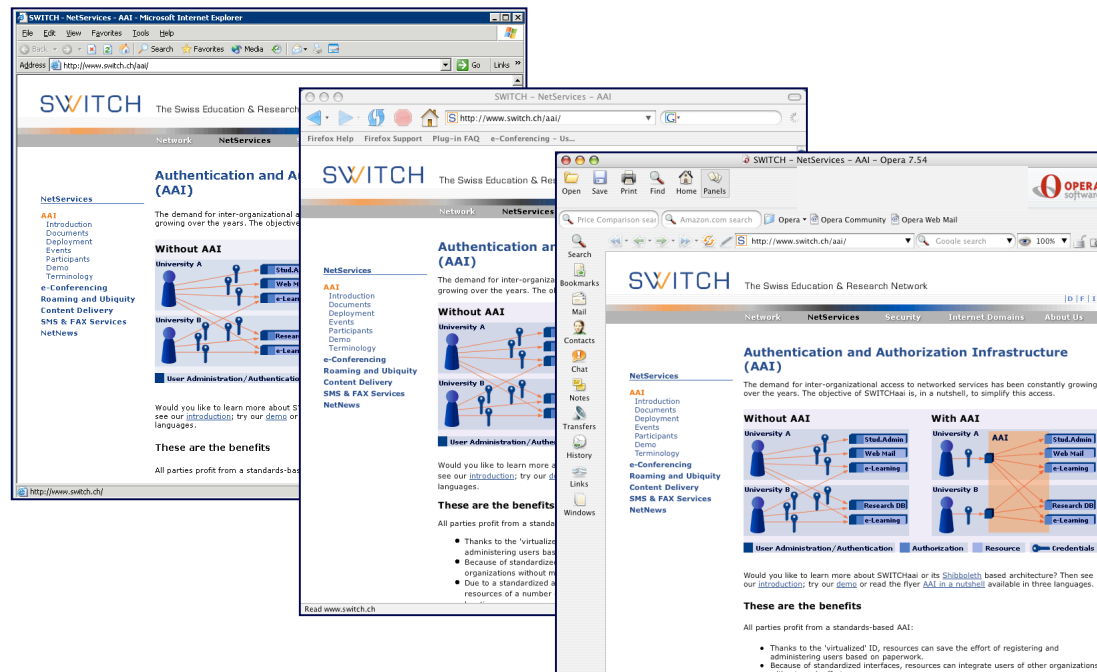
SWITCH - NetServices - AAI - Microsoft Internet Explorer

File Edit View Favorites Tools Help

Back Search Favorites Media

Address http://www.switch.ch/aai/ Go Links

SWITCH The Swiss Education & Research

Network NetServices

Authentication and Au

(AAI)

NetServices

AAI
Introduction
Documents
Deployment
Events
Participants
Demo
Terminology
e-Conferencing
Roaming and Ubiquity
Content Delivery
SMS & FAX Services
NetNews

The demand for inter-organizational a growing over the years. The objective

Without AAI

University A
Stud.A
Web M
e-Learni

University B
Researc
e-Lear

User Administration/Authenticatio

Would you like to learn more about S see our introduction; try our demo or languages.

These are the benefits

All parties profit from a standards-bas

http://www.switch.ch/

SWITCH – NetServices – AAI

http://www.switch.ch/aai/

Firefox Help Firefox Support Plug-in FAQ e-Conferencing - Us...

SWITCH The Swiss Education & Research

Network NetServices

Authentication an (AAI)

NetServices

AAI
Introduction
Documents
Deployment
Events
Participants
Demo
Terminology
e-Conferencing
Roaming and Ubiquity
Content Delivery
SMS & FAX Services
NetNews

The demand for inter-organiz growing over the years. The ob

Without AAI

University A

University B

User Administration/Authe

Would you like to learn more a see our introduction; try our de languages.

These are the benefits

All parties profit from a standa

Thanks to the 'virtualiz administering users bas
Because of standardize organizations without m
Due to a standardized a resources of a number

Read www.switch.ch

SWITCH – NetServices – AAI – Opera 7.54

Open Save Print Find Home Panels

OPERA software

Price Comparison sear Amazon.com search Opera Opera Community Opera Web Mail

http://www.switch.ch/aai/ Google search 100%

Search
Bookmarks
Mail
Contacts
Chat
Notes
Transfers
History
Links
Windows

SWITCH The Swiss Education & Research Network

| D | F | I

Network NetServices Security Internet Domains About Us

Authentication and Authorization Infrastructure (AAI)

NetServices

AAI
Introduction
Documents
Deployment
Events
Participants
Demo
Terminology
e-Conferencing
Roaming and Ubiquity
Content Delivery
SMS & FAX Services
NetNews

The demand for inter-organizational access to networked services has been constantly growing over the years. The objective of SWITCHaai is, in a nutshell, to simplify this access.

Without AAI

University A
Stud.Admin
Web Mail
e-Learning

University B
Research DB
e-Learning

With AAI

University A
AAI
Stud.Admin
Web Mail
e-Learning

University B
Research DB
e-Learning

User Administration/Authentication Authorization Resource Credentials

Would you like to learn more about SWITCHaai or its Shibboleth based architecture? Then see our introduction; try our demo or read the flyer AAI in a nutshell available in three languages.

These are the benefits

All parties profit from a standards-based AAI:

Thanks to the 'virtualized' ID, resources can save the effort of registering and administering users based on paperwork.
Because of standardized interfaces, resources can integrate users of other organizations